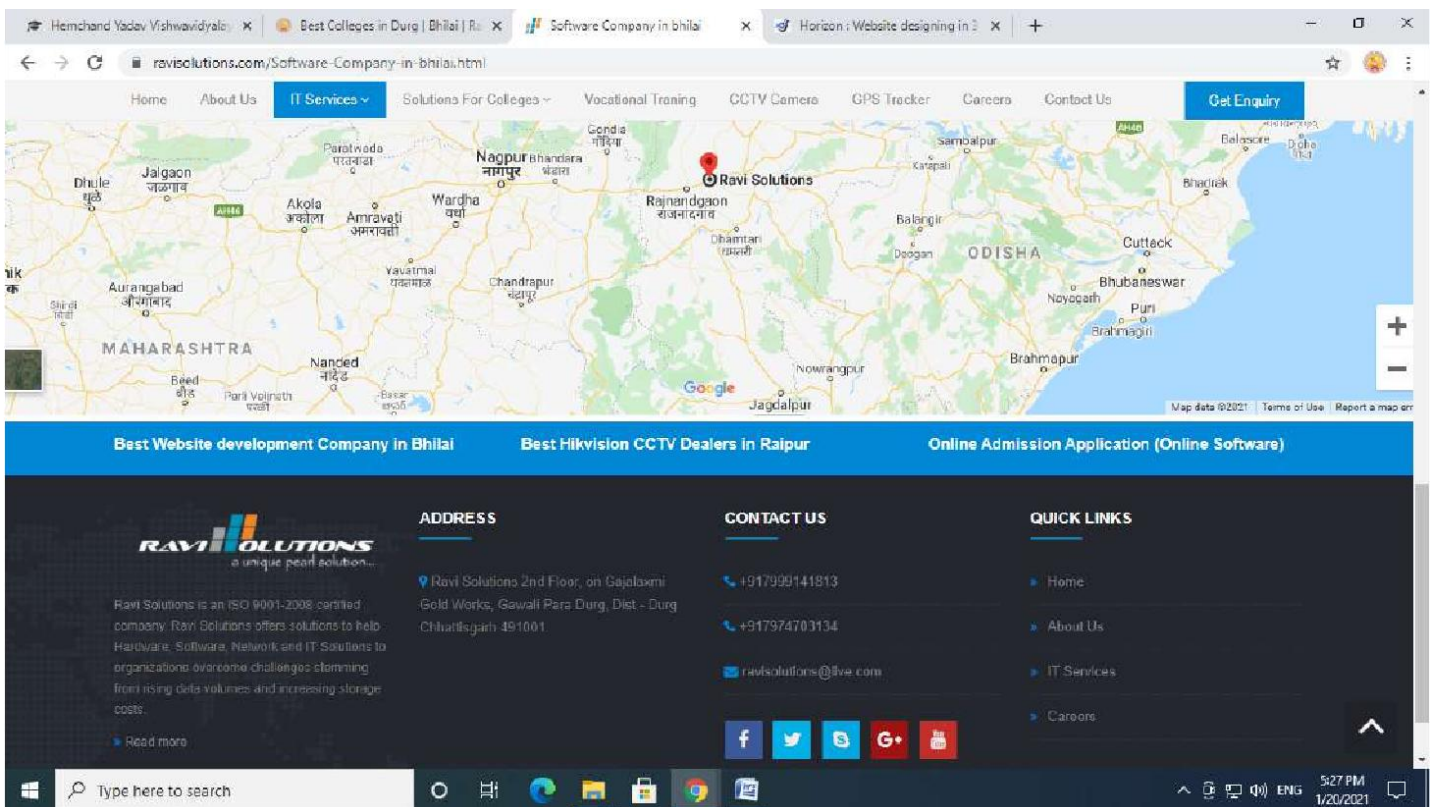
Hemchand Yadav Vishwavidyalay × | Best Colleges in Durg | Bhilai | Ra × | Software Company in bhilai × | Horizon : Website designing in × | +

ravisolutions.com/Software-Company-in-bhilai.html

Home | About Us | IT Services | Solutions For Colleges | Vocational Traning | CCTV Camera | GPS Tracker | Careers | Contact Us | Get Enquiry

Gondia गोंदिया
Paratwada परतवाडा
Nagpur नागपुर
Bhandara भंडारा
Ravi Solutions
Sambalpur
Balasore
Jalgaon जळगाव
Dhule धुळे
Akola अकोला
Amravati अमरावती
Wardha वर्धा
Rajnandgaon राजनांदगाव
Dhamtari धमतरी
Balangir
Bhadrak
Cuttack
ODISHA
Aurangabad औरंगाबाद
Yavatmal यवतमाळ
Chandrapur चंद्रपूर
Bhubaneswar
Nayagarh
Puri
Brahmagiri
MAHARASHTRA
Nanded नांदेड
Beed बीड
Parli Vaijnath
Nowrangpur
Brahmapur
Jagdalpur
Google
Map data ©2021 | Terms of Use | Report a map err

Best Website development Company in Bhilai | Best Hikvision CCTV Dealers in Raipur | Online Admission Application (Online Software)

RAVI SOLUTIONS
a unique pearl solution...

Ravi Solutions is an ISO 9001-2008 certified company. Ravi Solutions offers solutions to help Hardware, Software, Network and IT Solutions to organizations overcome challenges stemming from rising data volumes and increasing storage costs.

Read more

ADDRESS

Ravi Solutions 2nd Floor, on Gajalaxmi Gold Works, Gawali Para Durg, Dist - Durg Chhattisgarh 491001

CONTACT US

+917999141813

+917974703134

ravisolutions@live.com

QUICK LINKS

Home

About Us

IT Services

Careers

Type here to search

ENG 5:27 PM 1/20/2021